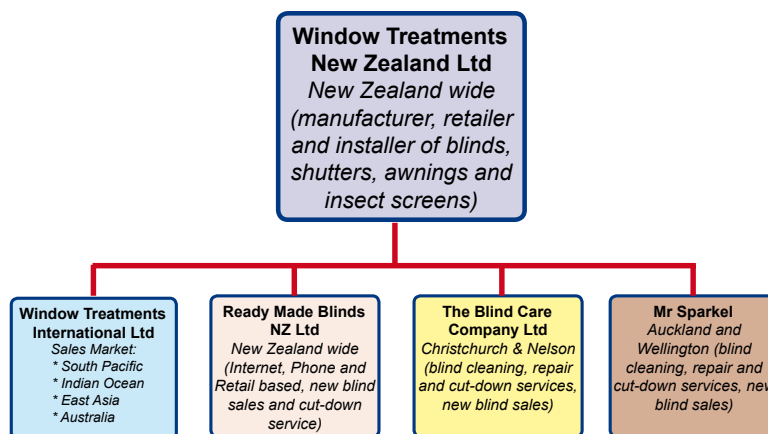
**Window Treatments New Zealand Ltd**
*New Zealand wide (manufacturer, retailer and installer of blinds, shutters, awnings and insect screens)*

**Window Treatments International Ltd**
*Sales Market:*
** South Pacific*
** Indian Ocean*
** East Asia*
** Australia*

**Ready Made Blinds NZ Ltd**
*New Zealand wide (Internet, Phone and Retail based, new blind sales and cut-down service)*

**The Blind Care Company Ltd**
*Christchurch & Nelson (blind cleaning, repair and cut-down services, new blind sales)*

**Mr Sparkel**
*Auckland and Wellington (blind cleaning, repair and cut-down services, new blind sales)*